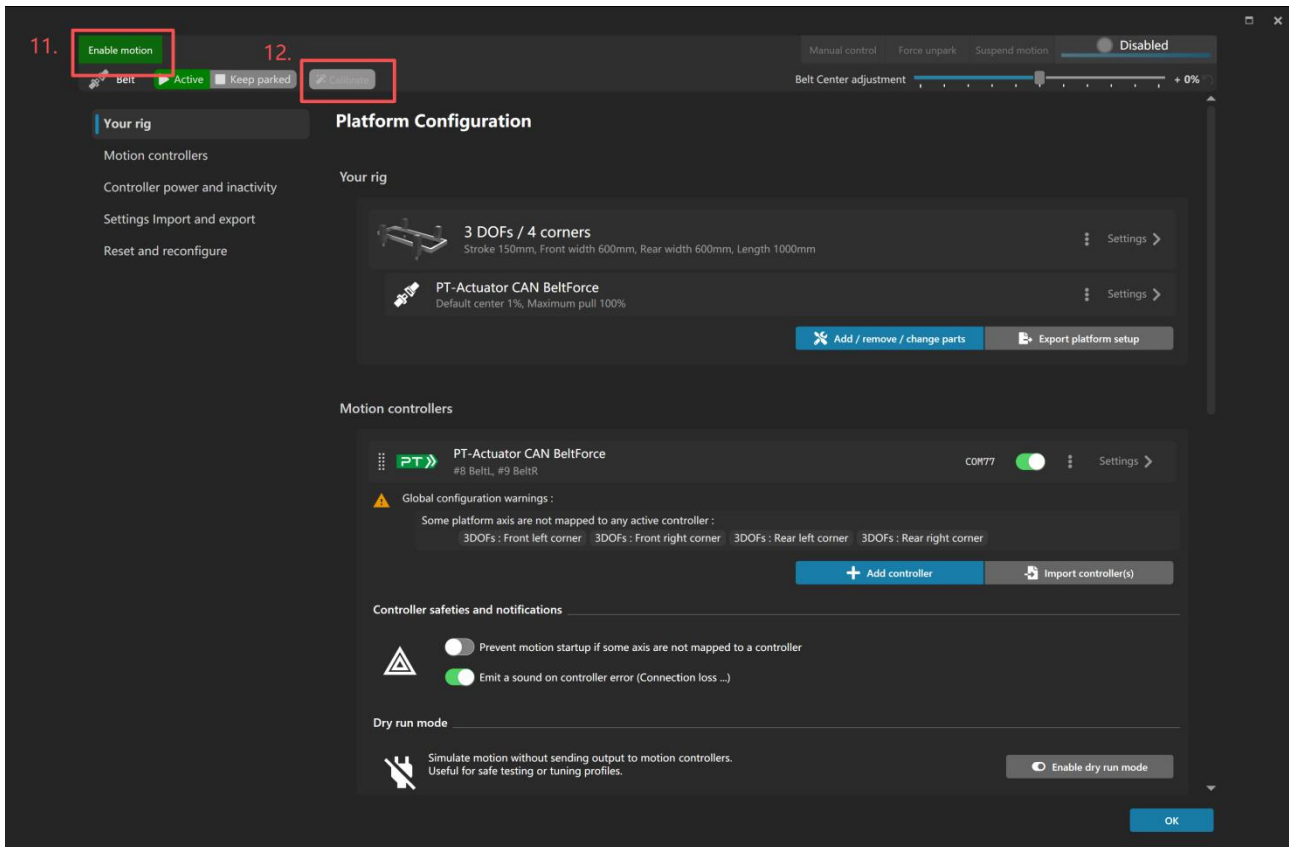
11. Enable motion

12.

Belt Active Keep parked Calibrate

Manual control Force unpark Suspend motion Disabled

Belt Center adjustment + 0%

Your rig

Motion controllers

Controller power and inactivity

Settings Import and export

Reset and reconfigure

Platform Configuration

Your rig

3 DOFs / 4 corners
Stroke 150mm, Front width 600mm, Rear width 600mm, Length 1000mm

Settings

PT-Actuator CAN BeltForce
Default center 1%, Maximum pull 100%

Settings

Add / remove / change parts

Export platform setup

Motion controllers

PT

PT-Actuator CAN BeltForce
#8 BeltL, #9 BeltR

COM77

Settings

Global configuration warnings :

Some platform axis are not mapped to any active controller :

3DOFs : Front left corner 3DOFs : Front right corner 3DOFs : Rear left corner 3DOFs : Rear right corner

Add controller

Import controller(s)

Controller safeties and notifications

Prevent motion startup if some axis are not mapped to a controller

Emit a sound on controller error (Connection loss ...)

Dry run mode

Simulate motion without sending output to motion controllers.
Useful for safe testing or tuning profiles.

Enable dry run mode

OK